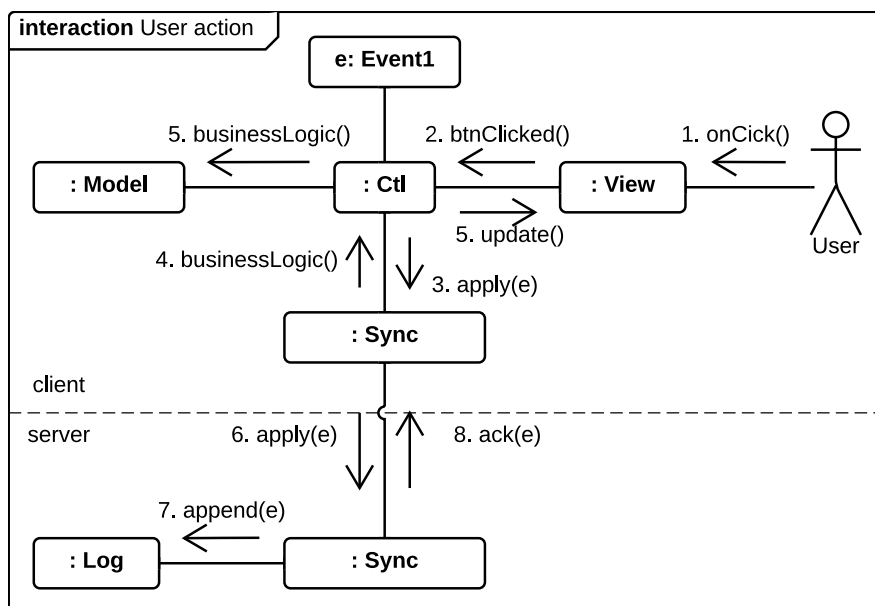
interaction User action

e: Event1

5. businessLogic()

2. btnClicked()

1. onCick()

: Model

: Ctl

: View

5. update()

User

4. businessLogic()

3. apply(e)

: Sync

client

server

6. apply(e)

8. ack(e)

7. append(e)

: Log

: Sync